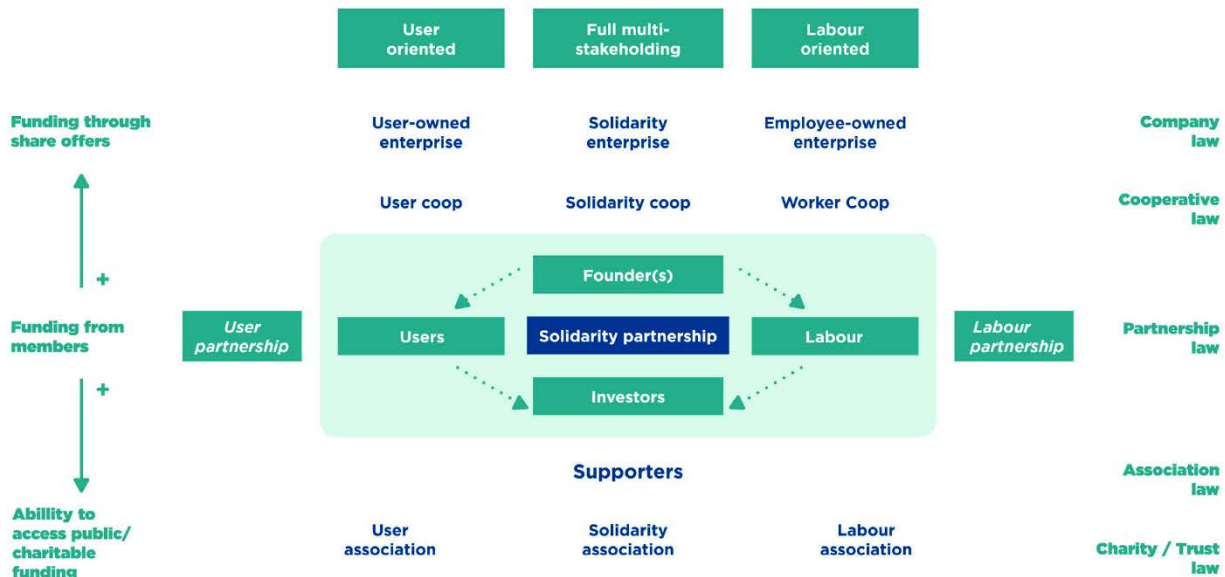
User oriented

Full multi-stakeholding

Labour oriented

Funding through share offers

User-owned enterprise

Solidarity enterprise

Employee-owned enterprise

Company law

User coop

Solidarity coop

Worker Coop

Cooperative law

+

Founder(s)

Funding from members

User partnership

Users

Solidarity partnership

Labour

Labour partnership

Partnership law

+

Investors

Supporters

Association law

Ability to access public/ charitable funding

User association

Solidarity association

Labour association

Charity / Trust law